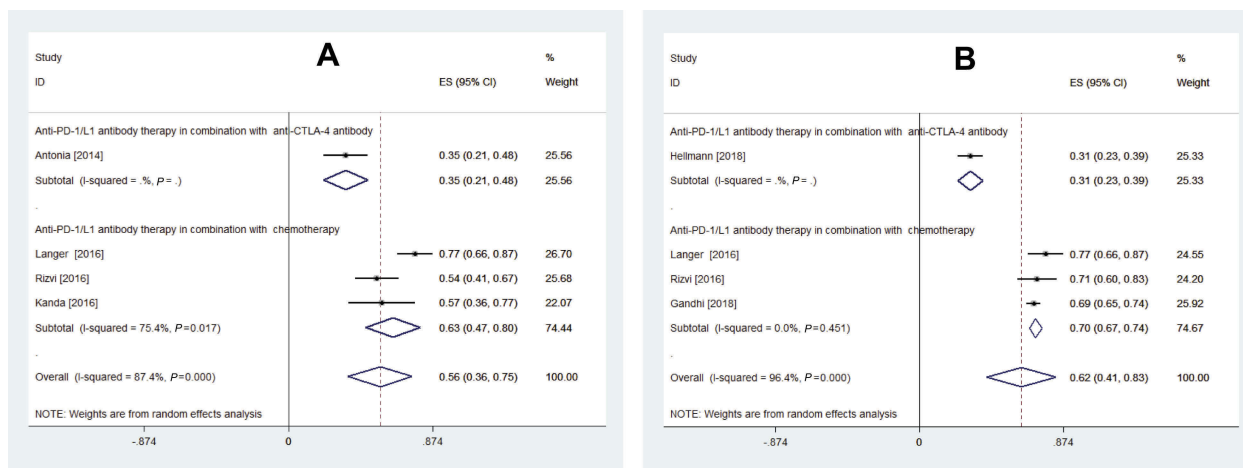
A

| Study ID | ES (95% CI) | % Weight |
|---|---|---|
| Anti-PD-1/L1 antibody therapy in combination with anti-CTLA-4 antibody | | |
| Antonia [2014] | 0.35 (0.21, 0.48) | 25.56 |
| Subtotal (I-squared = .%, $P$ = .) | 0.35 (0.21, 0.48) | 25.56 |
| . | | |
| Anti-PD-1/L1 antibody therapy in combination with chemotherapy | | |
| Langer [2016] | 0.77 (0.66, 0.87) | 26.70 |
| Rizvi [2016] | 0.54 (0.41, 0.67) | 25.68 |
| Kanda [2016] | 0.57 (0.36, 0.77) | 22.07 |
| Subtotal (I-squared = 75.4%, $P$=0.017) | 0.63 (0.47, 0.80) | 74.44 |
| . | | |
| Overall (I-squared = 87.4%, $P$=0.000) | 0.56 (0.36, 0.75) | 100.00 |

NOTE: Weights are from random effects analysis

-.874 0 .874

B

| Study ID | ES (95% CI) | % Weight |
|---|---|---|
| Anti-PD-1/L1 antibody therapy in combination with anti-CTLA-4 antibody | | |
| Hellmann [2018] | 0.31 (0.23, 0.39) | 25.33 |
| Subtotal (I-squared = .%, $P$ = .) | 0.31 (0.23, 0.39) | 25.33 |
| . | | |
| Anti-PD-1/L1 antibody therapy in combination with chemotherapy | | |
| Langer [2016] | 0.77 (0.66, 0.87) | 24.55 |
| Rizvi [2016] | 0.71 (0.60, 0.83) | 24.20 |
| Gandhi [2018] | 0.69 (0.65, 0.74) | 25.92 |
| Subtotal (I-squared = 0.0%, $P$=0.451) | 0.70 (0.67, 0.74) | 74.67 |
| . | | |
| Overall (I-squared = 96.4%, $P$=0.000) | 0.62 (0.41, 0.83) | 100.00 |

NOTE: Weights are from random effects analysis

-.874 0 .874